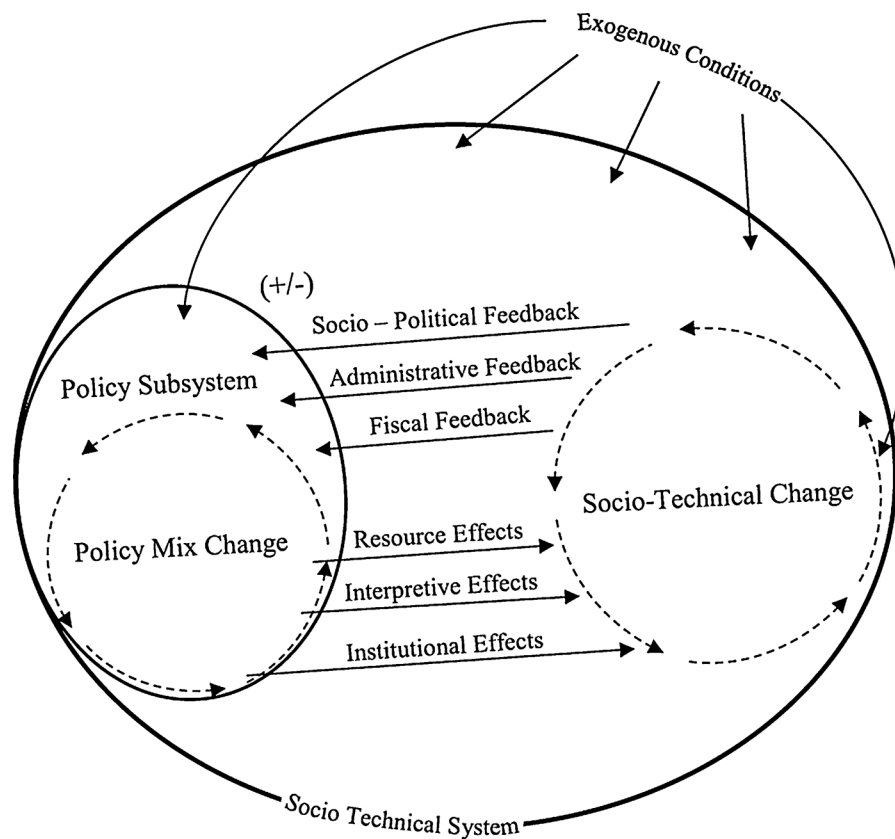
Exogenous Conditions

(+/-)

Socio – Political Feedback

Policy Subsystem

Administrative Feedback

Fiscal Feedback

Socio-Technical Change

Policy Mix Change

Resource Effects

Interpretive Effects

Institutional Effects

Socio Technical System